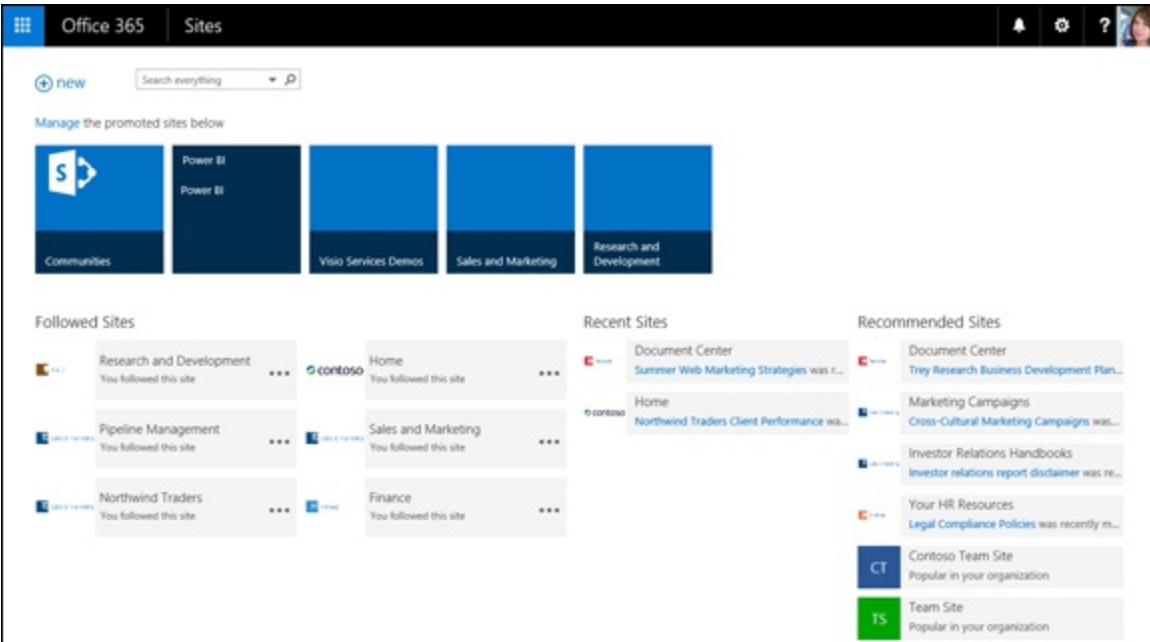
Office 365 Sites

? 

new Search everything

Manage the promoted sites below

Power BI
Power BI

Communities

Visio Services Demos

Sales and Marketing

Research and Development

Followed Sites

Research and Development
You followed this site
...

contoso
Home
You followed this site
...

Pipeline Management
You followed this site
...

Sales and Marketing
You followed this site
...

Northwind Traders
You followed this site
...

Finance
You followed this site
...

Recent Sites

Document Center
Summer Web Marketing Strategies was r...

contoso
Home
Northwind Traders Client Performance wa...

Recommended Sites

Document Center
Trey Research Business Development Plan...

Marketing Campaigns
Cross-Cultural Marketing Campaigns was...

Investor Relations Handbooks
Investor relations report disclaimer was re...

Your HR Resources
Legal Compliance Policies was recently m...

CT
Contoso Team Site
Popular in your organization

TS
Team Site
Popular in your organization